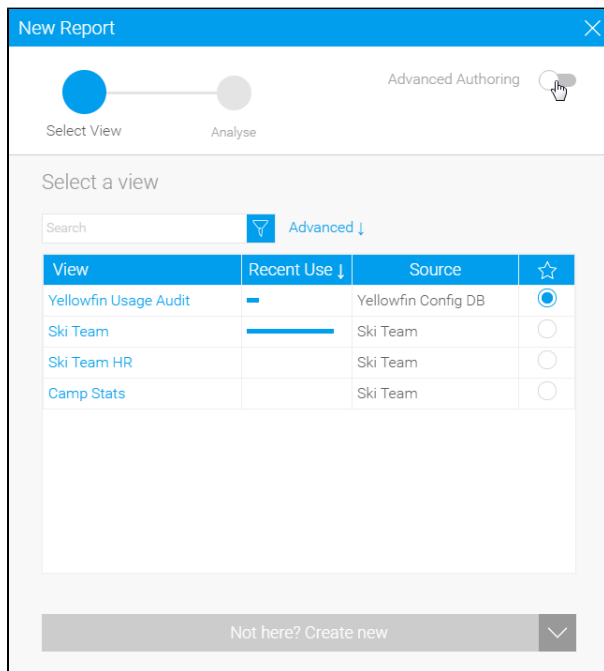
New Report

Select View

Analyse

Advanced Authoring

Select a view

Search

Advanced ↓

| View | Recent Use ↓ | Source | ☆ |
|---|---|---|---|
| Yellowfin Usage Audit | | Yellowfin Config DB | |
| Ski Team | | Ski Team | |
| Ski Team HR | | Ski Team | |
| Camp Stats | | Ski Team | |

Not here? Create new